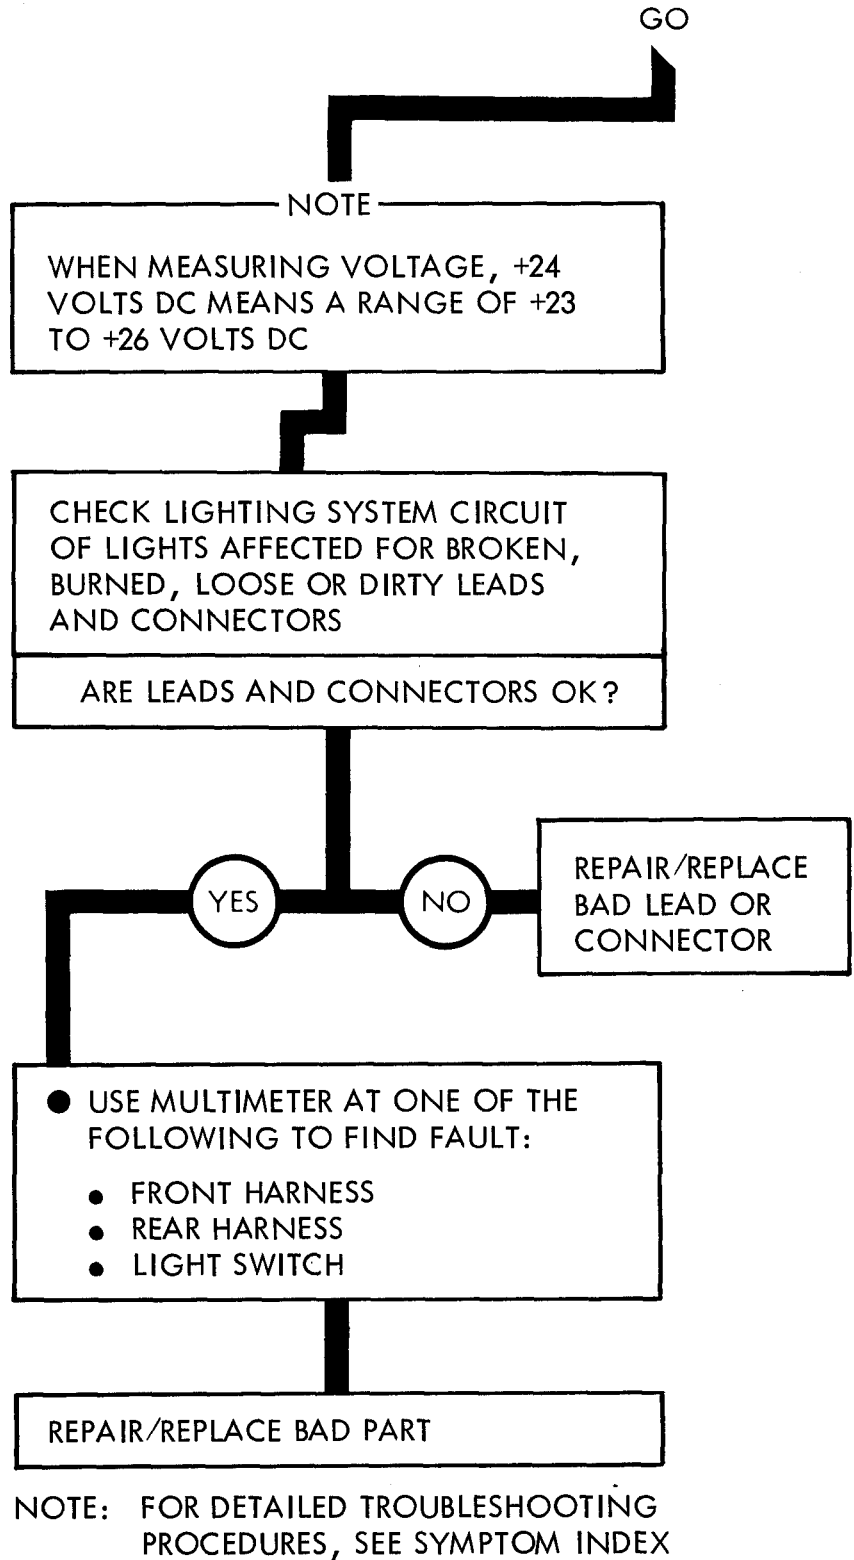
GO

NOTE

WHEN MEASURING VOLTAGE, +24 VOLTS DC MEANS A RANGE OF +23 TO +26 VOLTS DC

CHECK LIGHTING SYSTEM CIRCUIT OF LIGHTS AFFECTED FOR BROKEN, BURNED, LOOSE OR DIRTY LEADS AND CONNECTORS

ARE LEADS AND CONNECTORS OK?

YES

NO

REPAIR/REPLACE BAD LEAD OR CONNECTOR

● USE MULTIMETER AT ONE OF THE FOLLOWING TO FIND FAULT:

- FRONT HARNESS
- REAR HARNESS
- LIGHT SWITCH

REPAIR/REPLACE BAD PART

NOTE: FOR DETAILED TROUBLESHOOTING PROCEDURES, SEE SYMPTOM INDEX